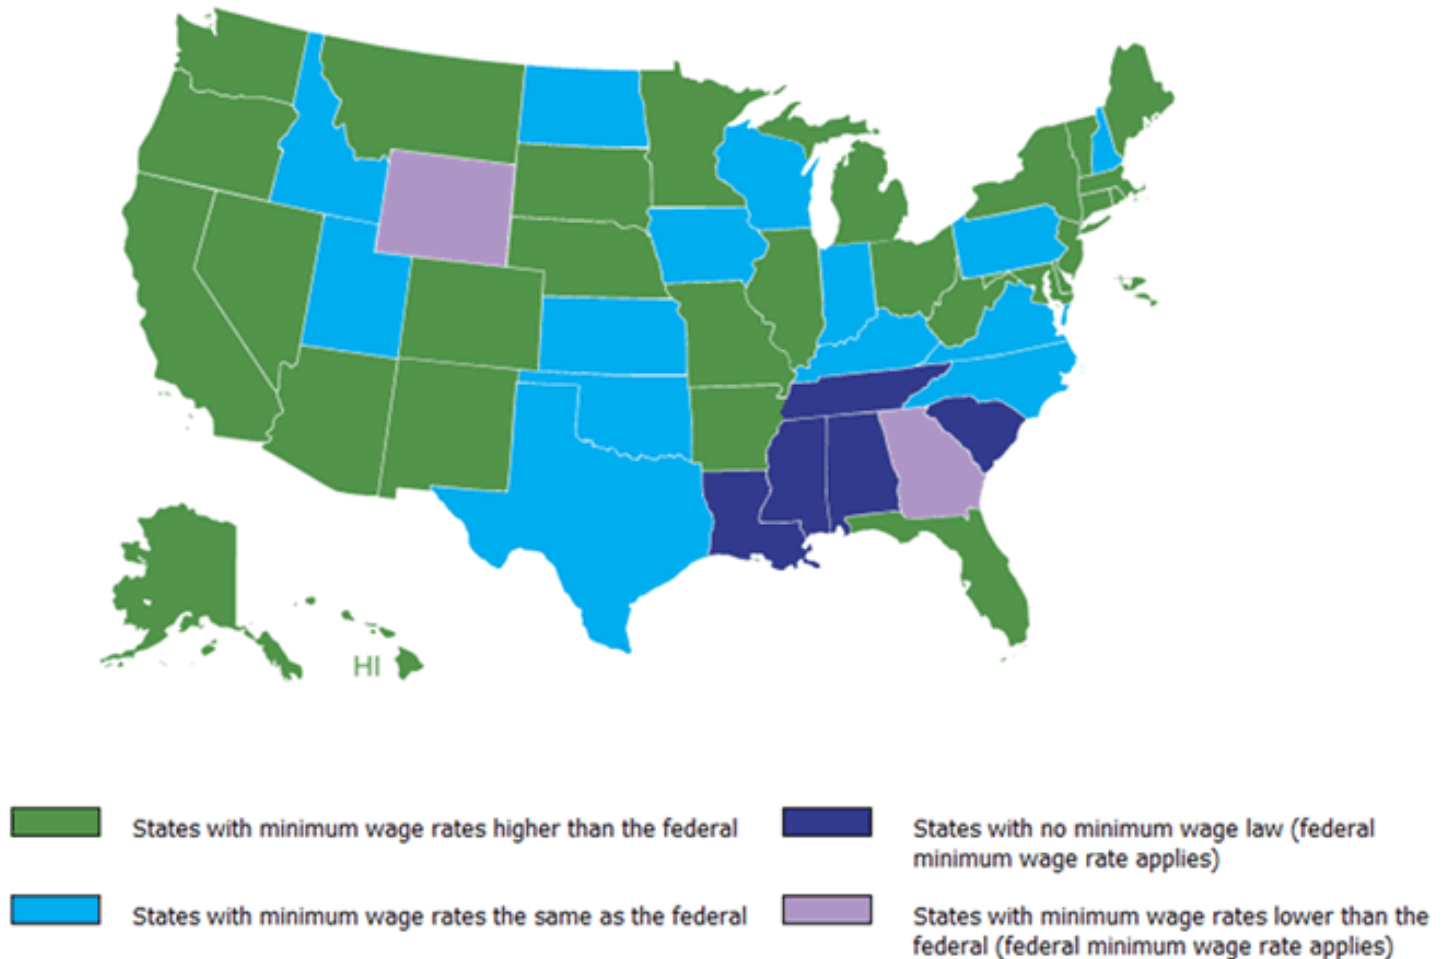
HI

States with minimum wage rates higher than the federal

States with minimum wage rates the same as the federal

States with no minimum wage law (federal minimum wage rate applies)

States with minimum wage rates lower than the federal (federal minimum wage rate applies)